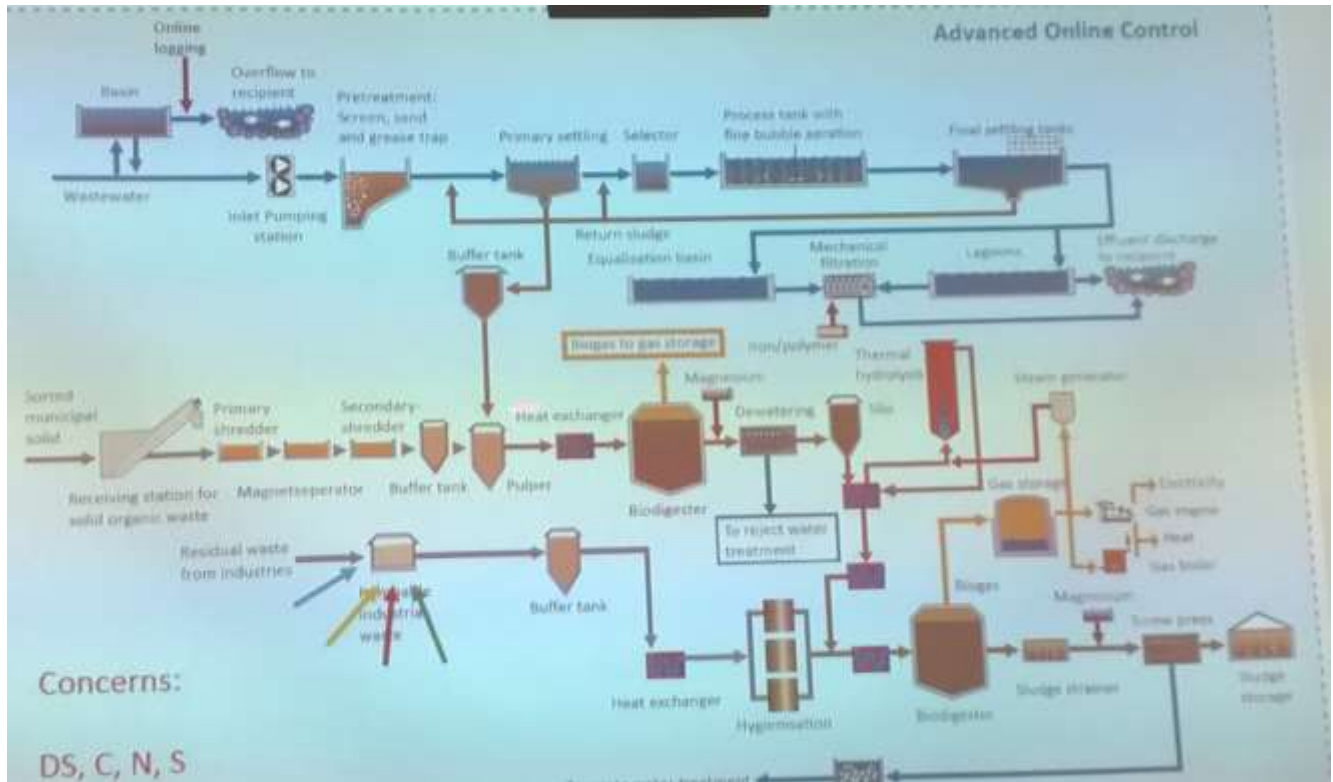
Advanced Online Control

Online logging

Basin

Overflow to recipient

Pretreatment: Screen, sand and grease trap

Primary settling

Selector

Process tank with fine bubble aeration

Final settling tanks

Wastewater

Inlet Pumping station

Return sludge

Equalisation basin

Mechanical filtration

Lagoons

Effluent discharge to recipient

Buffer tank

Iron/polymer

Biogas to gas storage

Thermal hydrolysis

Magnesium

Steam generator

Sorted municipal solid

Primary shredder

Secondary shredder

Heat exchanger

Dewatering

Silo

Receiving station for solid organic waste

Magnetseperator

Buffer tank

Pulper

Biodigester

Gas storage

Electricity

Gas engine

Heat

Gas boiler

To reject water treatment

Residual waste from industries

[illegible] industrial waste

Buffer tank

Biogas

Magnesium

Screw press

Concerns:

Heat exchanger

Hygienisation

Biodigester

Sludge strainer

Sludge storage

DS, C, N, S

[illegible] water treatment